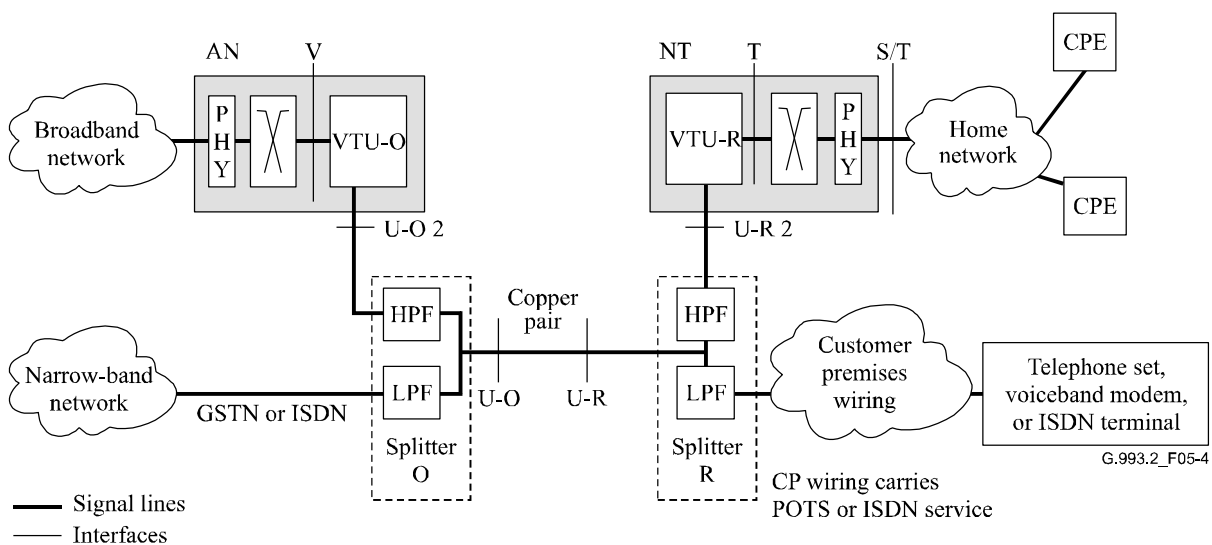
AN
V
NT
T
S/T
CPE
Broadband network
P H Y
VTU-O
VTU-R
P H Y
Home network
CPE
U-O 2
U-R 2
Copper pair
HPF
HPF
Narrow-band network
LPF
LPF
Customer premises wiring
Telephone set, voiceband modem, or ISDN terminal
GSTN or ISDN
U-O
U-R
Splitter O
Splitter R
G.993.2_F05-4
CP wiring carries POTS or ISDN service
Signal lines
Interfaces